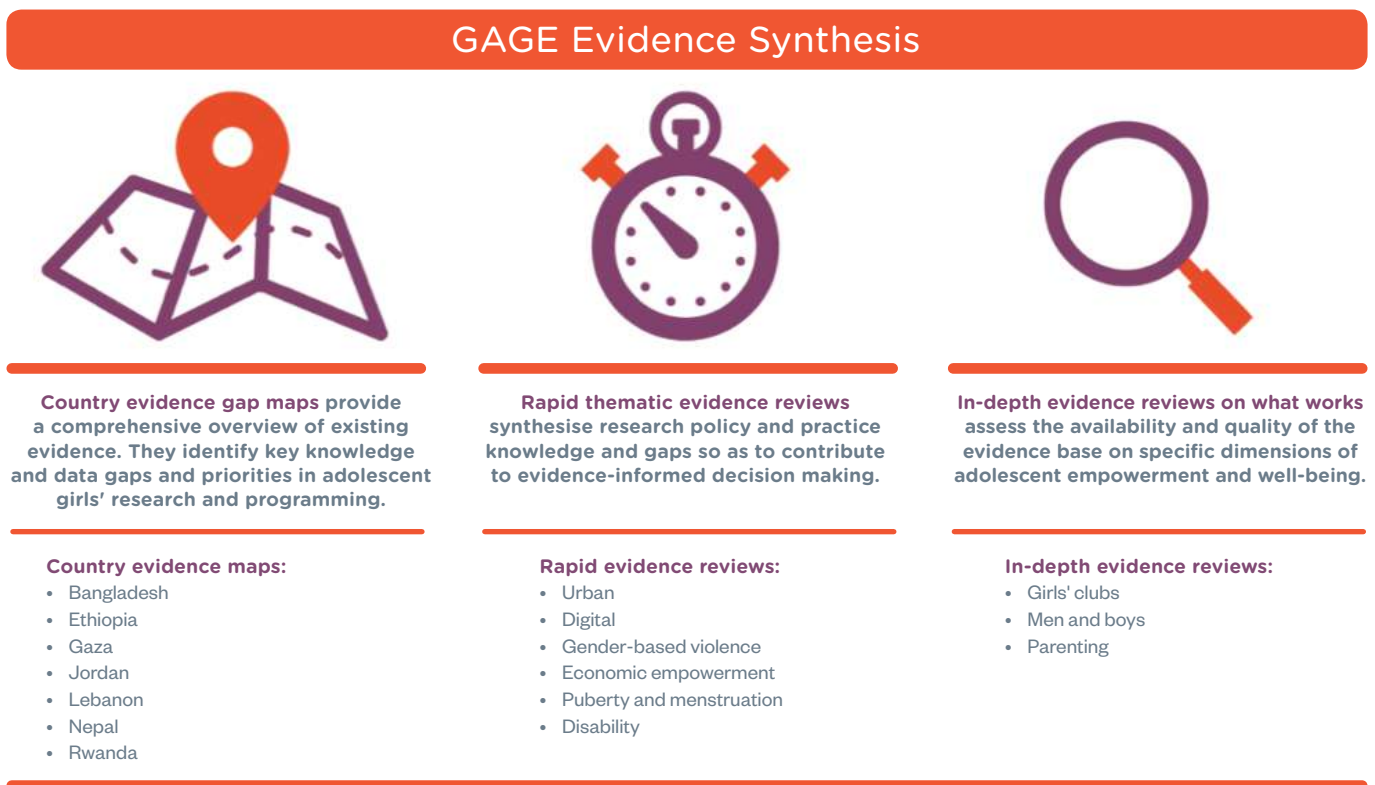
GAGE Evidence Synthesis

Country evidence gap maps provide a comprehensive overview of existing evidence. They identify key knowledge and data gaps and priorities in adolescent girls' research and programming.

Country evidence maps:

- Bangladesh
- Ethiopia
- Gaza
- Jordan
- Lebanon
- Nepal
- Rwanda

Rapid thematic evidence reviews synthesise research policy and practice knowledge and gaps so as to contribute to evidence-informed decision making.

Rapid evidence reviews:

- Urban
- Digital
- Gender-based violence
- Economic empowerment
- Puberty and menstruation
- Disability

In-depth evidence reviews on what works assess the availability and quality of the evidence base on specific dimensions of adolescent empowerment and well-being.

In-depth evidence reviews:

- Girls' clubs
- Men and boys
- Parenting